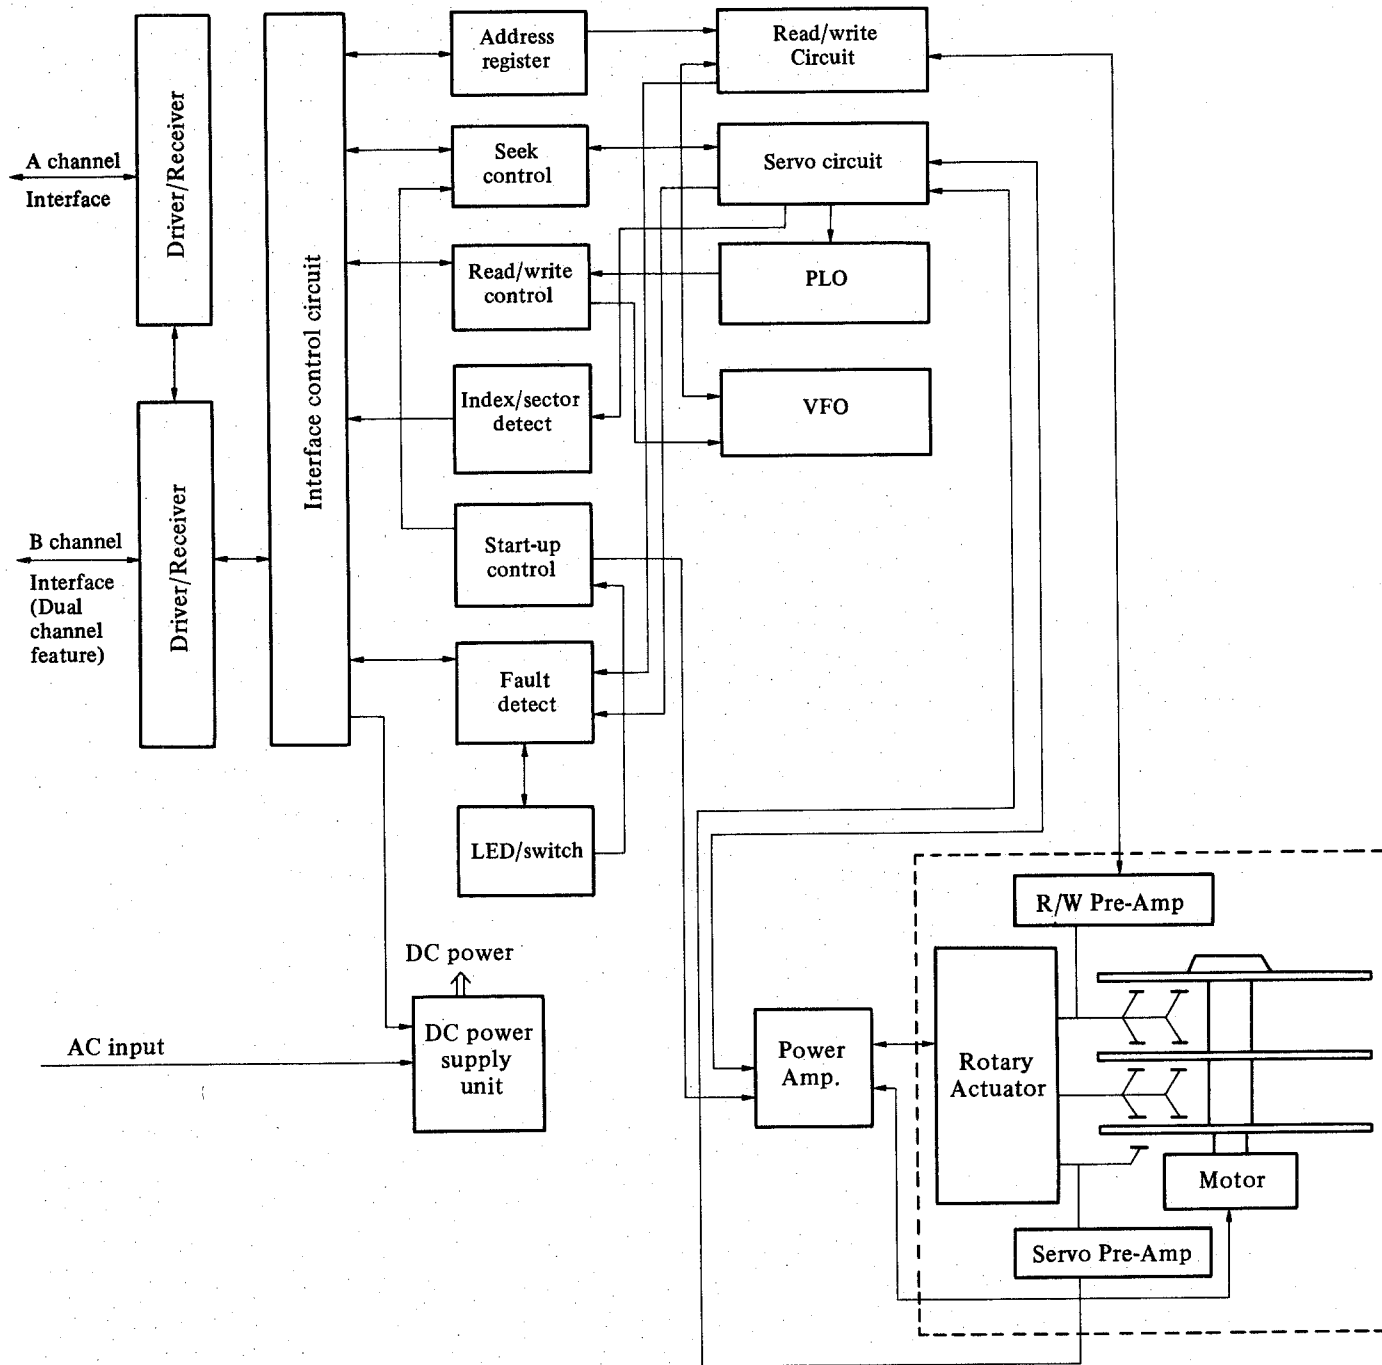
A channel
Interface

Driver/Receiver

B channel
Interface
(Dual channel feature)

Driver/Receiver

Interface control circuit

Address register

Seek control

Read/write control

Index/sector detect

Start-up control

Fault detect

LED/switch

Read/write Circuit

Servo circuit

PLO

VFO

DC power

AC input

DC power supply unit

Power Amp.

R/W Pre-Amp

Rotary Actuator

Motor

Servo Pre-Amp